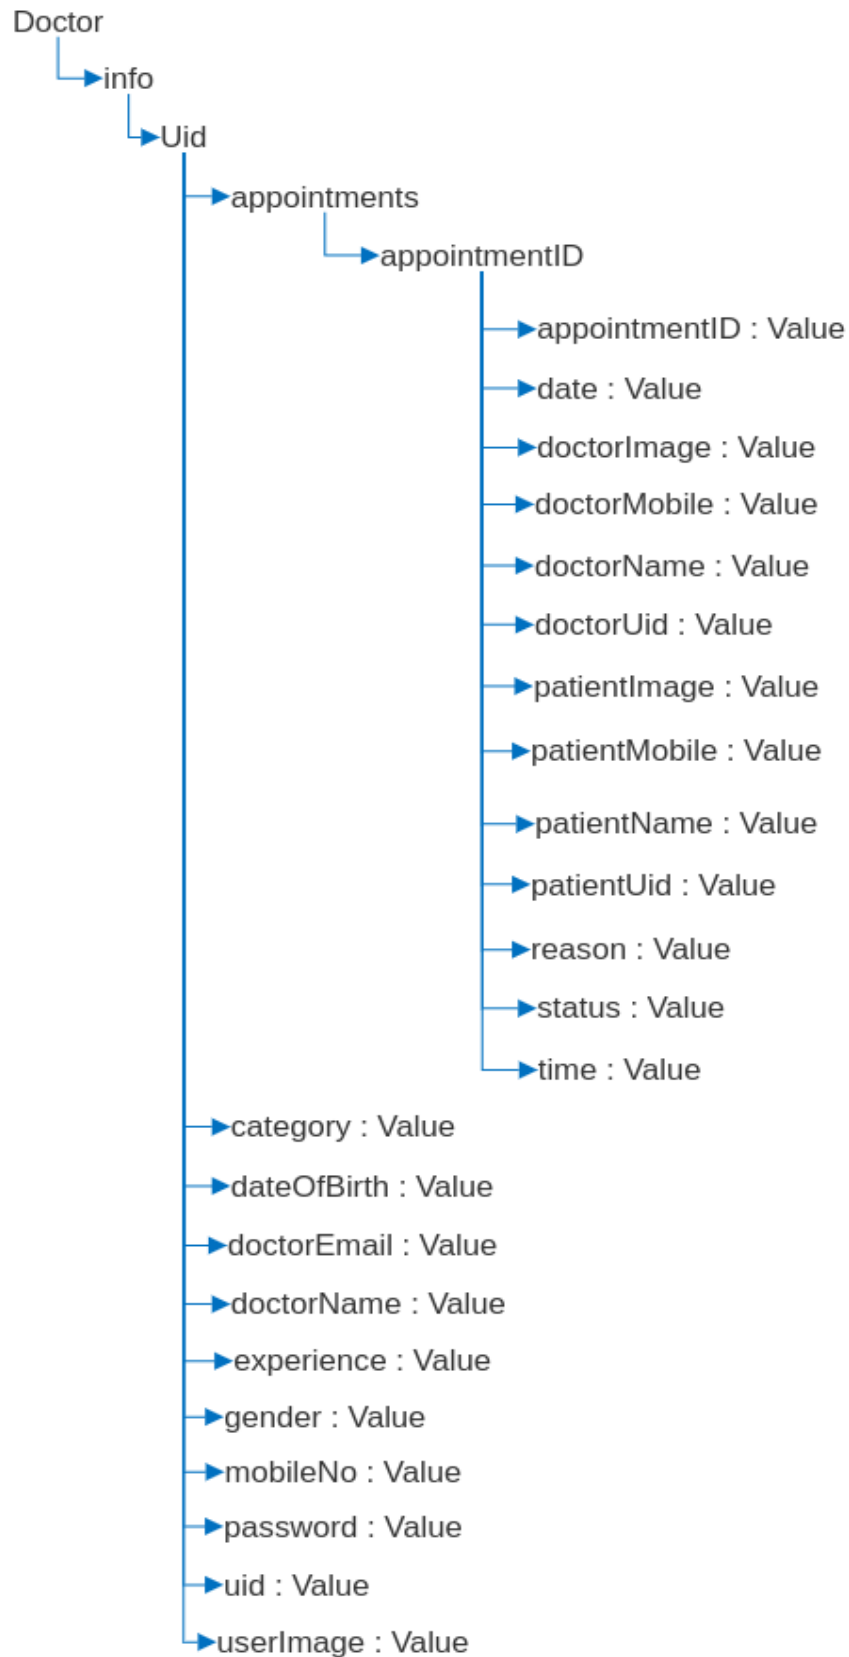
Doctor
info
Uid
appointments
appointmentID
appointmentID : Value
date : Value
doctorImage : Value
doctorMobile : Value
doctorName : Value
doctorUid : Value
patientImage : Value
patientMobile : Value
patientName : Value
patientUid : Value
reason : Value
status : Value
time : Value
category : Value
dateOfBirth : Value
doctorEmail : Value
doctorName : Value
experience : Value
gender : Value
mobileNo : Value
password : Value
uid : Value
userImage : Value